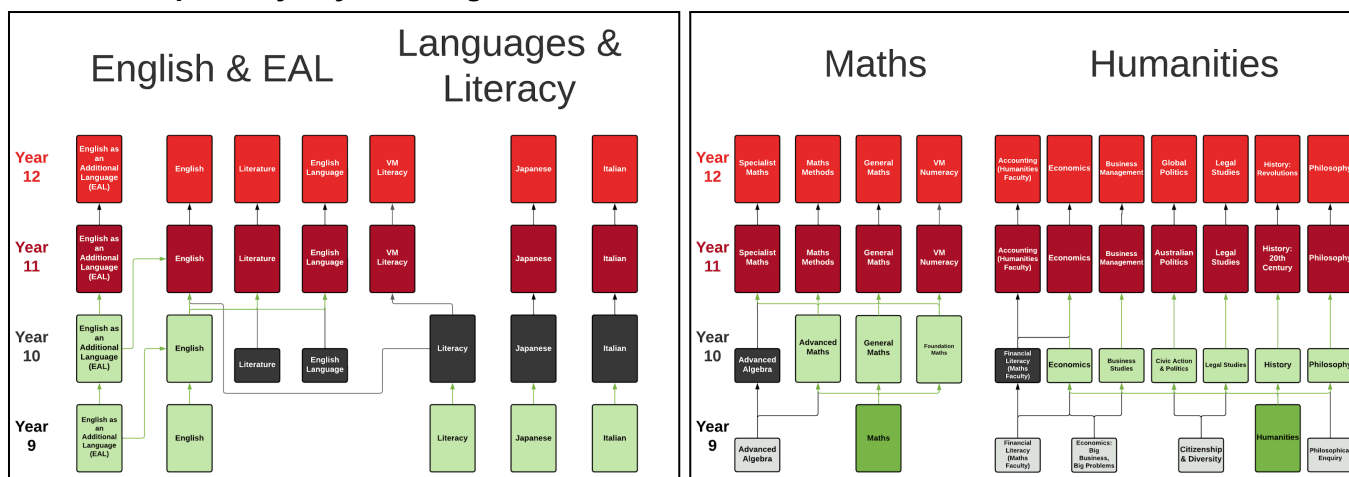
English & EAL

Languages & Literacy

Year 12

English as an Additional Language (EAL)

English

Literature

English Language

VM Literacy

Japanese

Italian

Year 11

English as an Additional Language (EAL)

English

Literature

English Language

VM Literacy

Japanese

Italian

Year 10

English as an Additional Language (EAL)

English

Literature

English Language

Literacy

Japanese

Italian

Year 9

English as an Additional Language (EAL)

English

Literacy

Japanese

Italian

Maths

Humanities

Year 12

Specialist Maths

Maths Methods

General Maths

VM Numeracy

Accounting (Humanities Faculty)

Economics

Business Management

Global Politics

Legal Studies

History: Revolutions

Philosophy

Year 11

Specialist Maths

Maths Methods

General Maths

VM Numeracy

Accounting (Humanities Faculty)

Economics

Business Management

Australian Politics

Legal Studies

History: 20th Century

Philosophy

Year 10

Advanced Algebra

Advanced Maths

General Maths

Foundation Maths

Financial Literacy (Maths Faculty)

Economics

Business Studies

Civic Action & Politics

Legal Studies

History

Philosophy

Year 9

Advanced Algebra

Maths

Financial Literacy (Maths Faculty)

Economics: Big Business, Big Problems

Citizenship & Diversity

Humanities

Philosophical Enquiry